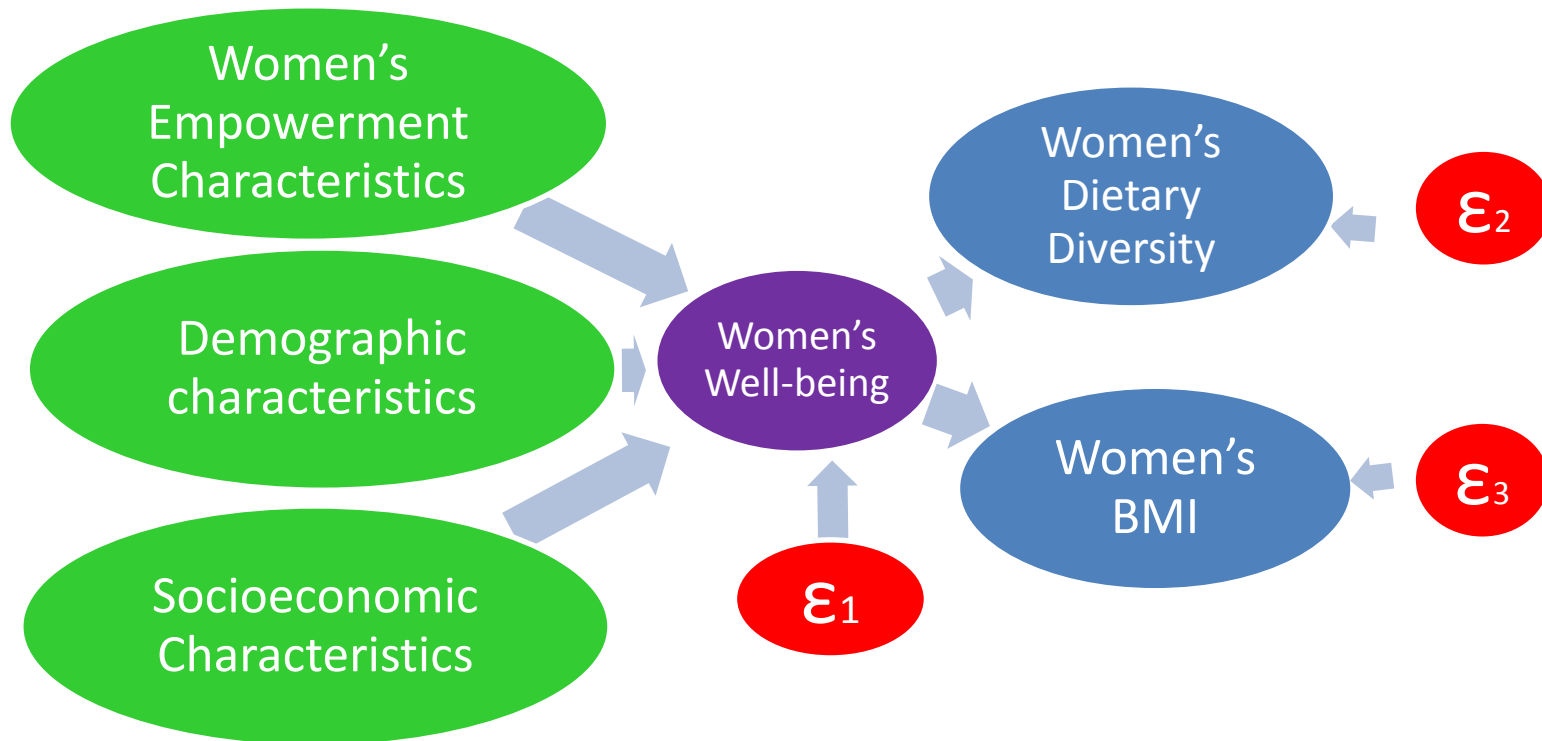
Women's Empowerment Characteristics

Demographic characteristics

Socioeconomic Characteristics

Women's Well-being

$\varepsilon_1$

Women's Dietary Diversity

$\varepsilon_2$

Women's BMI

$\varepsilon_3$